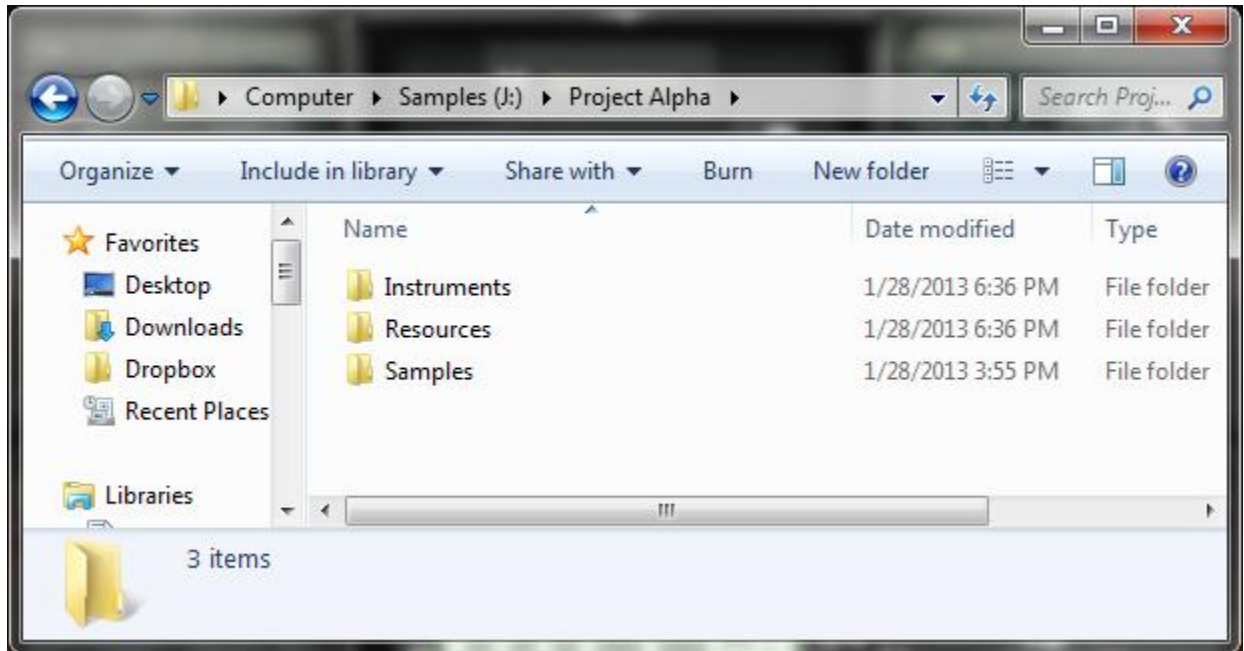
▸ Computer ▸ Samples (J:) ▸ Project Alpha ▸

Search Proj...

Organize ▾ Include in library ▾ Share with ▾ Burn New folder

Favorites
Desktop
Downloads
Dropbox
Recent Places

Libraries

| Name | Date modified | Type |
|---|---|---|
| Instruments | 1/28/2013 6:36 PM | File folder |
| Resources | 1/28/2013 6:36 PM | File folder |
| Samples | 1/28/2013 3:55 PM | File folder |

3 items